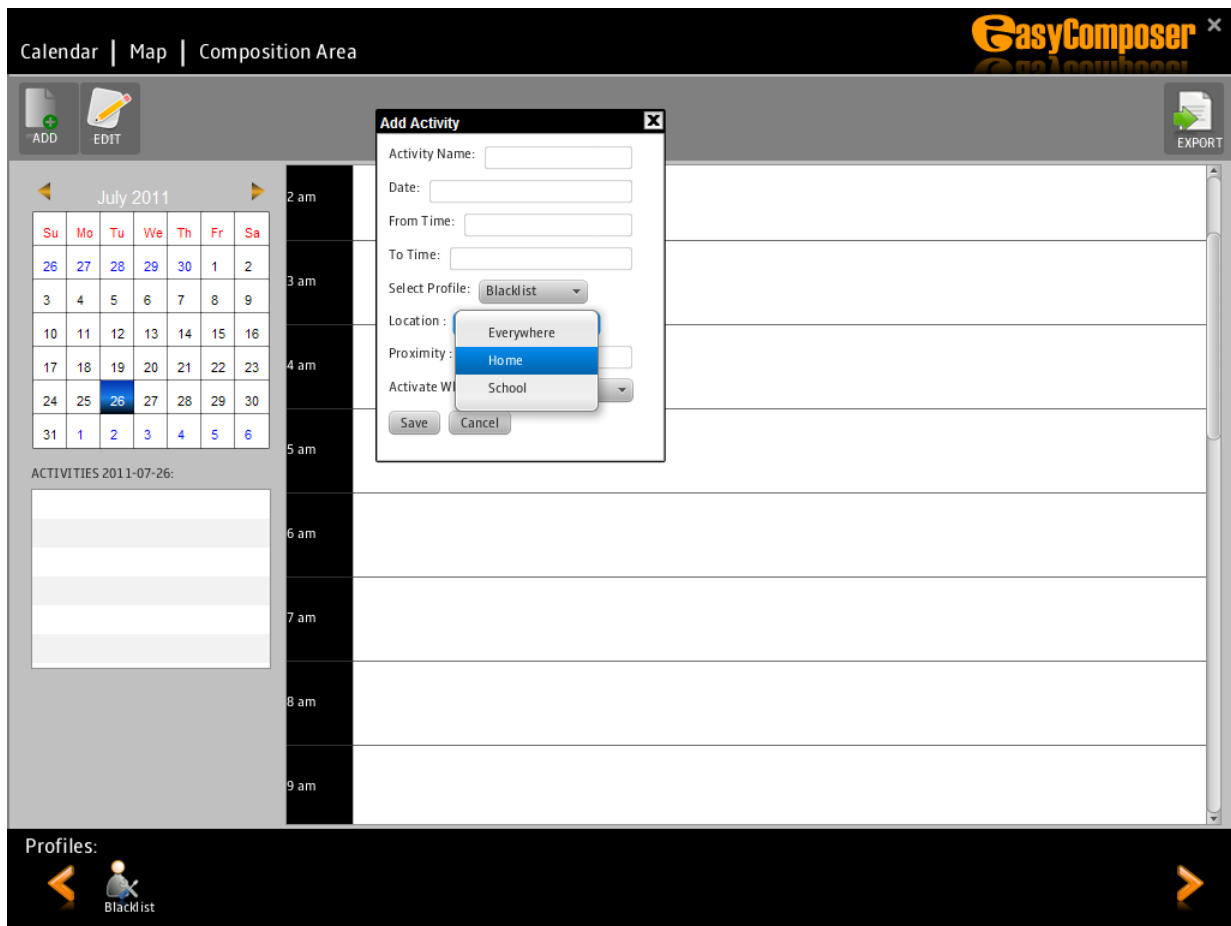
Calendar | Map | Composition Area

easyComposer

ADD EDIT

EXPORT

July 2011

| Su | Mo | Tu | We | Th | Fr | Sa |
|---|---|---|---|---|---|---|
| 26 | 27 | 28 | 29 | 30 | 1 | 2 |
| 3 | 4 | 5 | 6 | 7 | 8 | 9 |
| 10 | 11 | 12 | 13 | 14 | 15 | 16 |
| 17 | 18 | 19 | 20 | 21 | 22 | 23 |
| 24 | 25 | 26 | 27 | 28 | 29 | 30 |
| 31 | 1 | 2 | 3 | 4 | 5 | 6 |

ACTIVITIES 2011-07-26:

Add Activity

Activity Name:

Date:

From Time:

To Time:

Select Profile: Blacklist

Location :

Everywhere

Home

School

Proximity :

Activate Wi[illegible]

Save Cancel

2 am

3 am

4 am

5 am

6 am

7 am

8 am

9 am

Profiles:

Blacklist